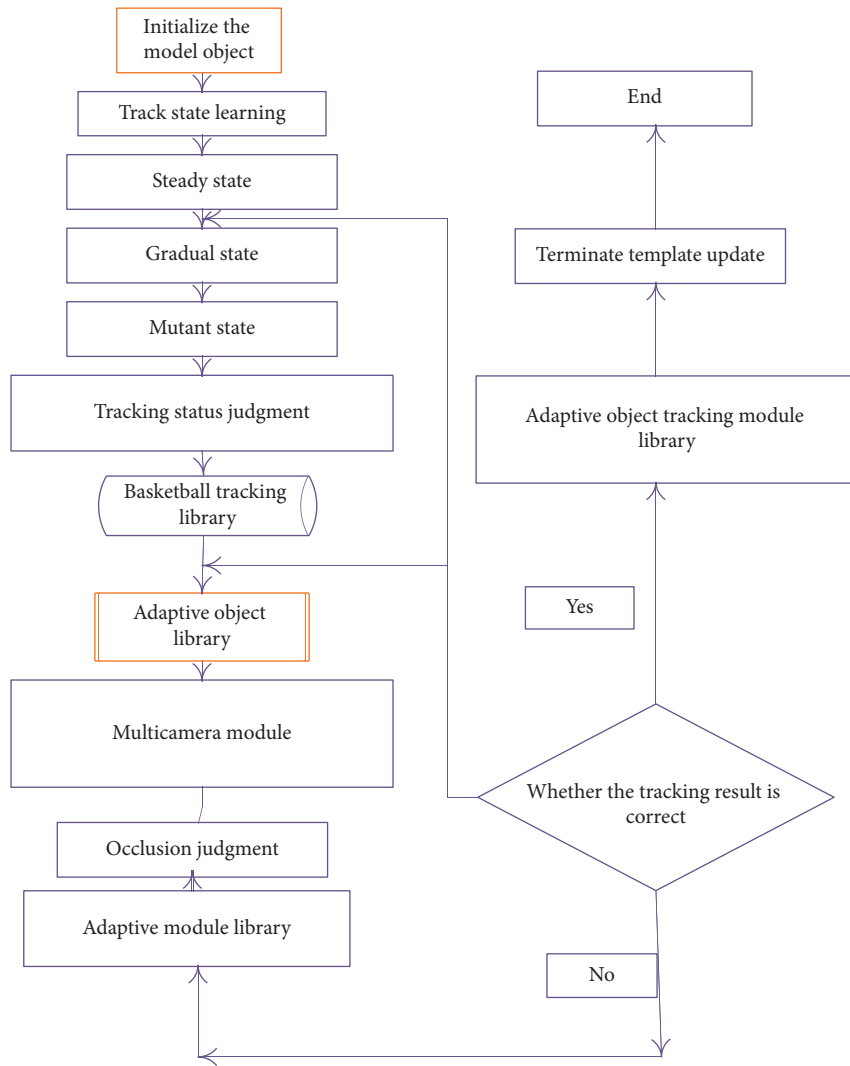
Initialize the model object

Track state learning

Steady state

Gradual state

Mutant state

Tracking status judgment

Basketball tracking library

Adaptive object library

Multicamera module

Occlusion judgment

Adaptive module library

End

Terminate template update

Adaptive object tracking module library

Yes

Whether the tracking result is correct

No